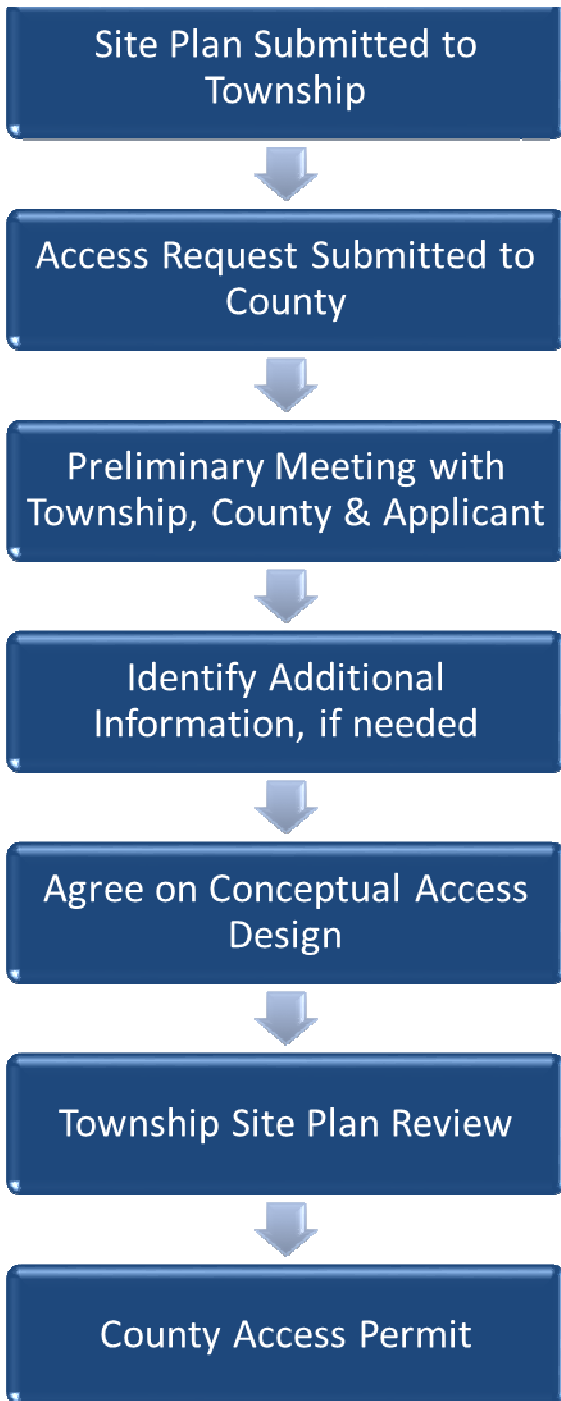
Site Plan Submitted to Township

Access Request Submitted to County

Preliminary Meeting with Township, County & Applicant

Identify Additional Information, if needed

Agree on Conceptual Access Design

Township Site Plan Review

County Access Permit